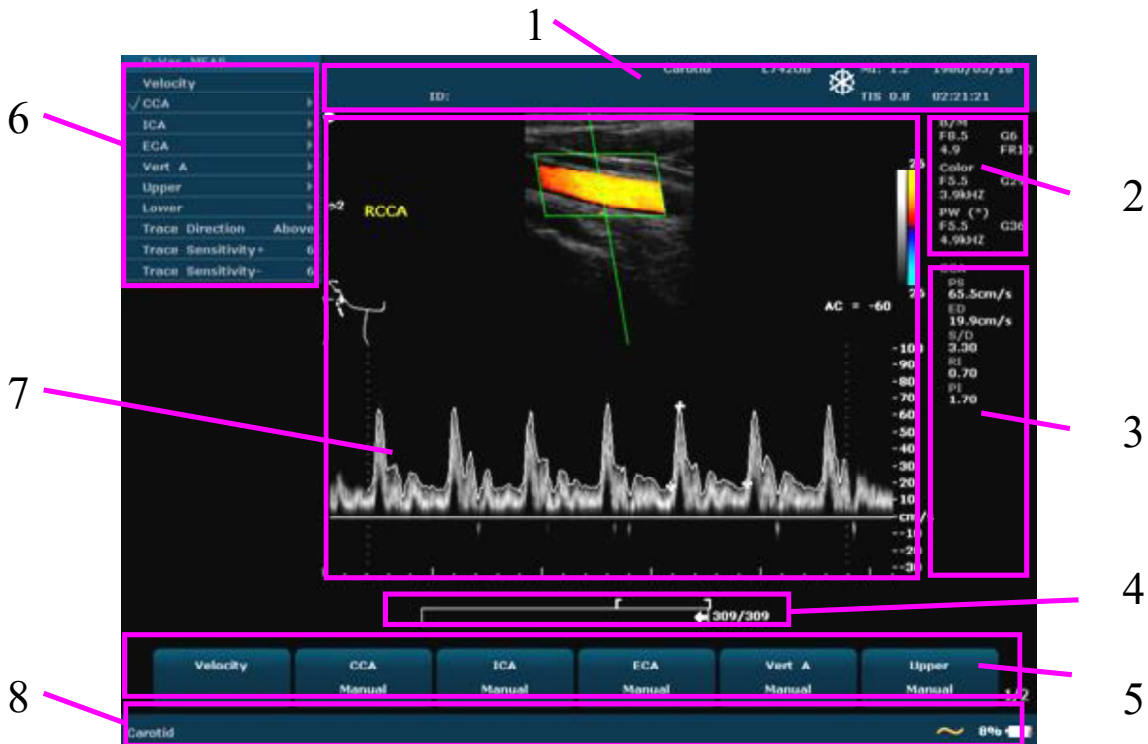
1

6

Velocity
√CCA
ICA
ECA
Vert A
Upper
Lower
Trace Direction Above
Trace Sensitivity+ 6
Trace Sensitivity- 6

Carotid L742UB MI 1.2 1980/03/18
ID: TIS 0.8 02:21:21

B/M
F8.5 G6
4.9 FR1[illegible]
Color
F5.5 G2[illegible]
3.9kHZ
PW (°)
F5.5 G36
4.9kHZ

2

RCCA

25

25

AC = -60

PS
65.5cm/s
ED
19.9cm/s
S/D
3.30
RI
0.70
PI
1.70

3

7

-100
-90
-80
-70
-60
-50
-40
-30
-20
-10
cm/s
-10
-20
-30

309/309

4

Velocity
CCA Manual
ICA Manual
ECA Manual
Vert A Manual
Upper Manual
1/2

5

8

Carotid
8%